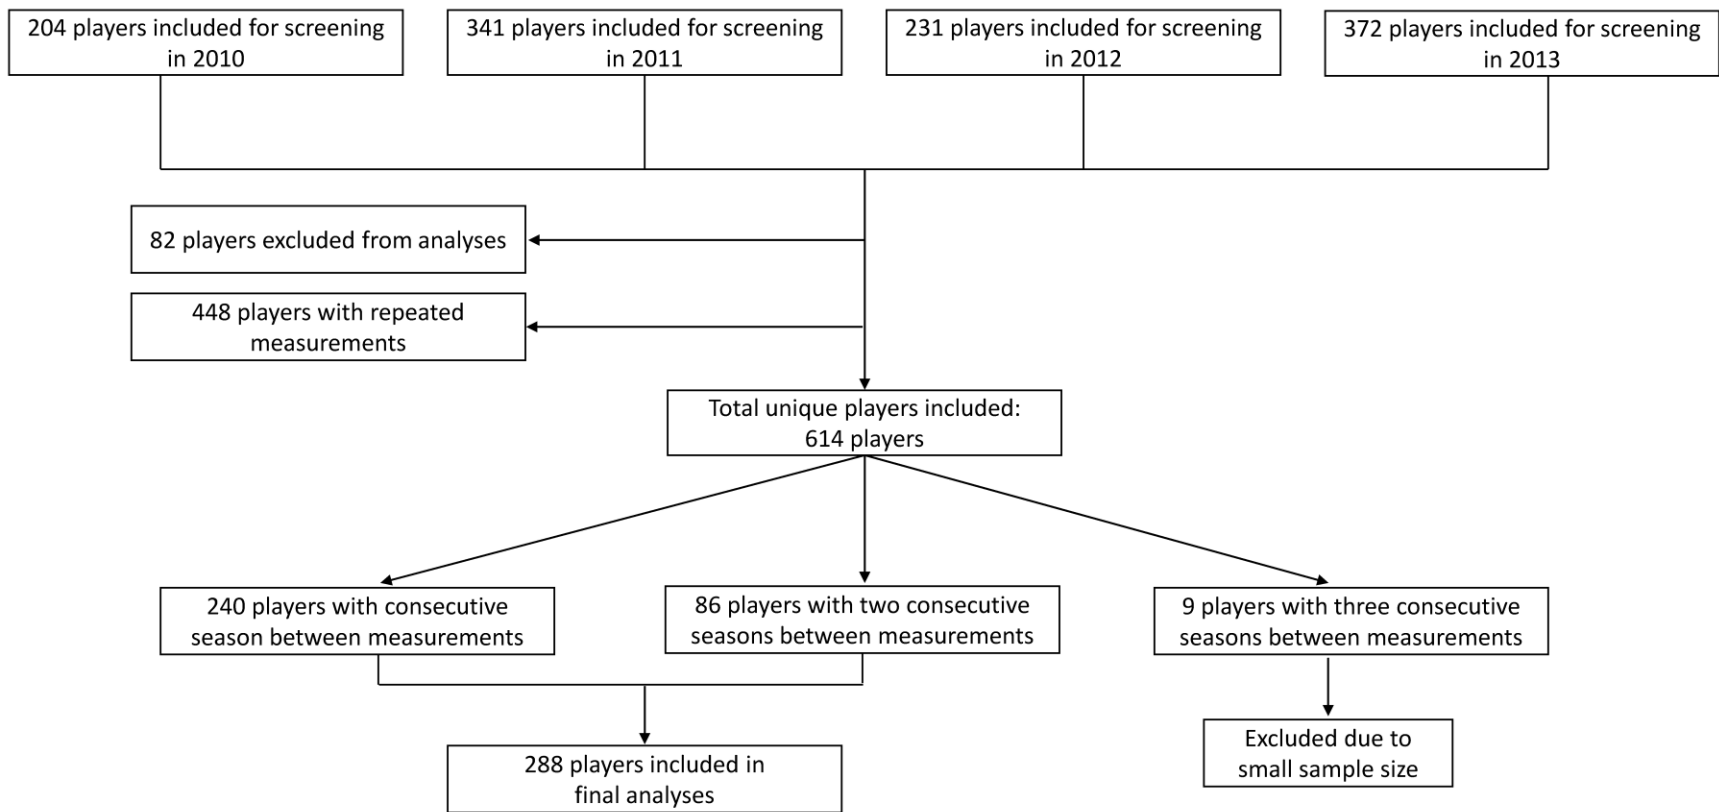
204 players included for screening in 2010

341 players included for screening in 2011

231 players included for screening in 2012

372 players included for screening in 2013

82 players excluded from analyses

448 players with repeated measurements

Total unique players included: 614 players

240 players with consecutive season between measurements

86 players with two consecutive seasons between measurements

9 players with three consecutive seasons between measurements

288 players included in final analyses

Excluded due to small sample size